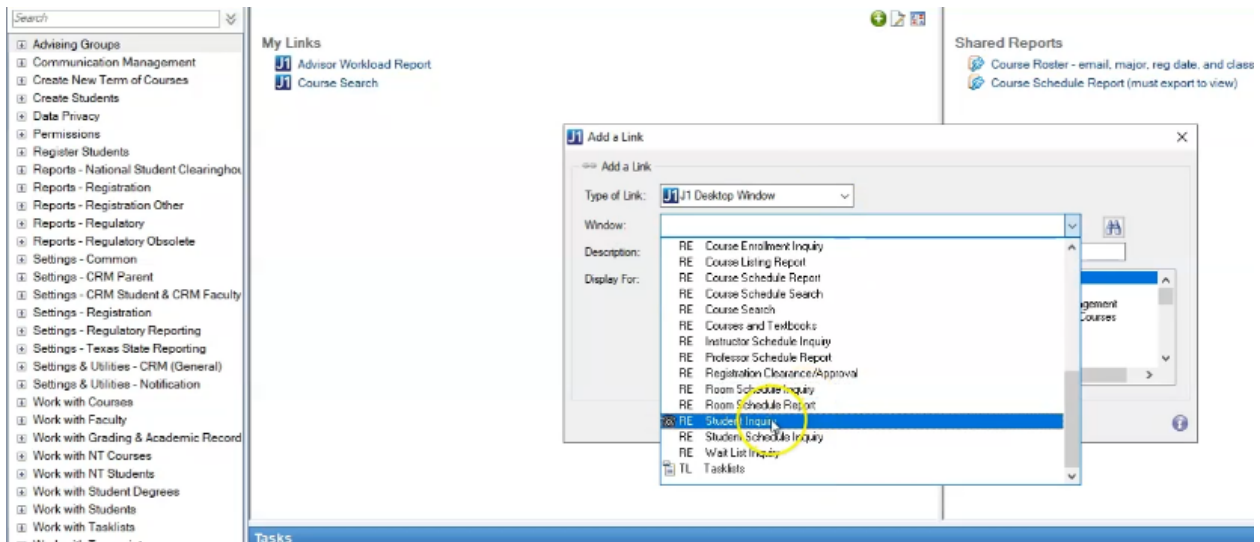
Search

⊞ Advising Groups
⊞ Communication Management
⊞ Create New Term of Courses
⊞ Create Students
⊞ Data Privacy
⊞ Permissions
⊞ Register Students
⊞ Reports - National Student Clearinghou
⊞ Reports - Registration
⊞ Reports - Registration Other
⊞ Reports - Regulatory
⊞ Reports - Regulatory Obsolete
⊞ Settings - Common
⊞ Settings - CRM Parent
⊞ Settings - CRM Student & CRM Faculty
⊞ Settings - Registration
⊞ Settings - Regulatory Reporting
⊞ Settings - Texas State Reporting
⊞ Settings & Utilities - CRM (General)
⊞ Settings & Utilities - Notification
⊞ Work with Courses
⊞ Work with Faculty
⊞ Work with Grading & Academic Record
⊞ Work with NT Courses
⊞ Work with NT Students
⊞ Work with Student Degrees
⊞ Work with Students
⊞ Work with Tasklists

My Links
Advisor Workload Report
Course Search

Shared Reports
Course Roster - email, major, reg date, and class
Course Schedule Report (must export to view)

Add a Link
Add a Link
Type of Link: J1 Desktop Window
Window:
Description:
Display For:

RE Course Enrollment Inquiry
RE Course Listing Report
RE Course Schedule Report
RE Course Schedule Search
RE Course Search
RE Courses and Textbooks
RE Instructor Schedule Inquiry
RE Professor Schedule Report
RE Registration Clearance/Approval
RE Room Schedule Inquiry
RE Room Schedule Report
RE Student Inquiry
RE Student Schedule Inquiry
RE Wait List Inquiry
TL Tasklists

agement
Courses

Tasks